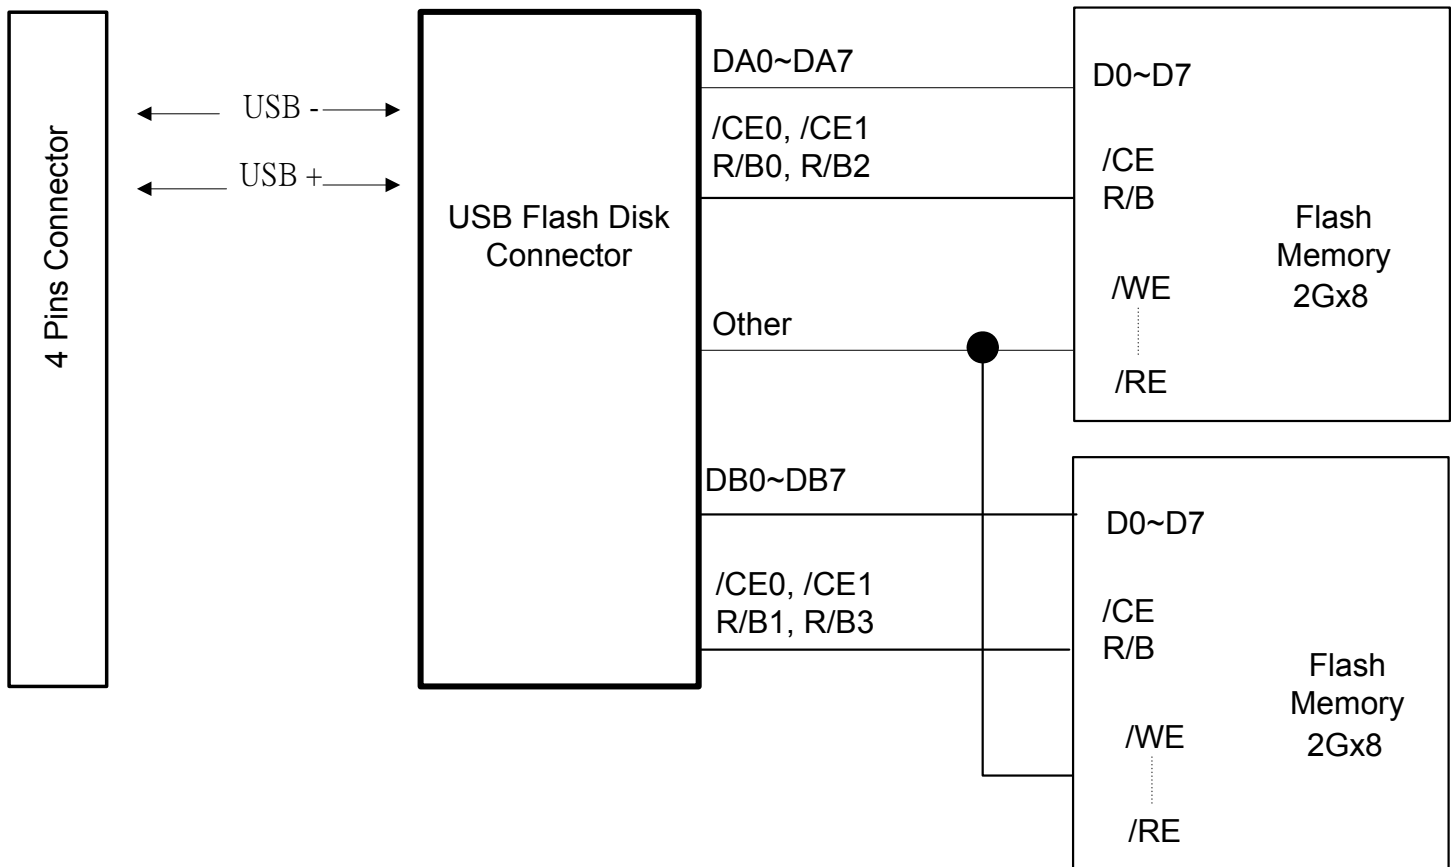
4 Pins Connector

USB -

USB +

USB Flash Disk Connector

DA0~DA7

/CE0, /CE1
R/B0, R/B2

Other

DB0~DB7

/CE0, /CE1
R/B1, R/B3

D0~D7

/CE
R/B

/WE

/RE

Flash Memory 2Gx8

D0~D7

/CE
R/B

/WE

/RE

Flash Memory 2Gx8